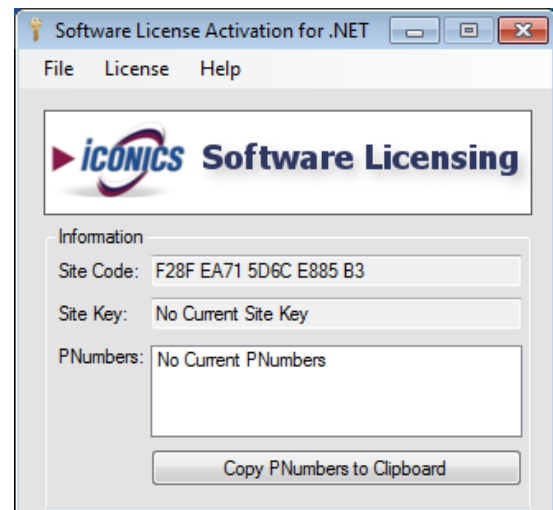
Software License Activation for .NET

File License Help

ICONICS Software Licensing

Information

Site Code: F28F EA71 5D6C E885 B3

Site Key: No Current Site Key

PNumbers: No Current PNumbers

Copy PNumbers to Clipboard